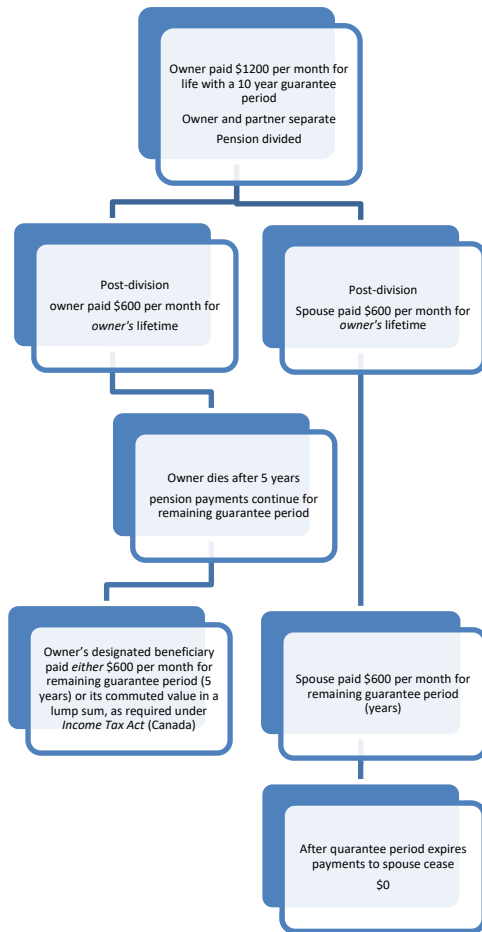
Owner paid $1200 per month for life with a 10 year guarantee period

Owner and partner separate

Pension divided

Post-division

owner paid $600 per month for *owner's* lifetime

Post-division

Spouse paid $600 per month for *owner's* lifetime

Owner dies after 5 years

pension payments continue for remaining guarantee period

Owner's designated beneficiary paid *either* $600 per month for remaining guarantee period (5 years) or its commuted value in a lump sum, as required under *Income Tax Act* (Canada)

Spouse paid $600 per month for remaining guarantee period (years)

After quarantee period expires payments to spouse cease

$0